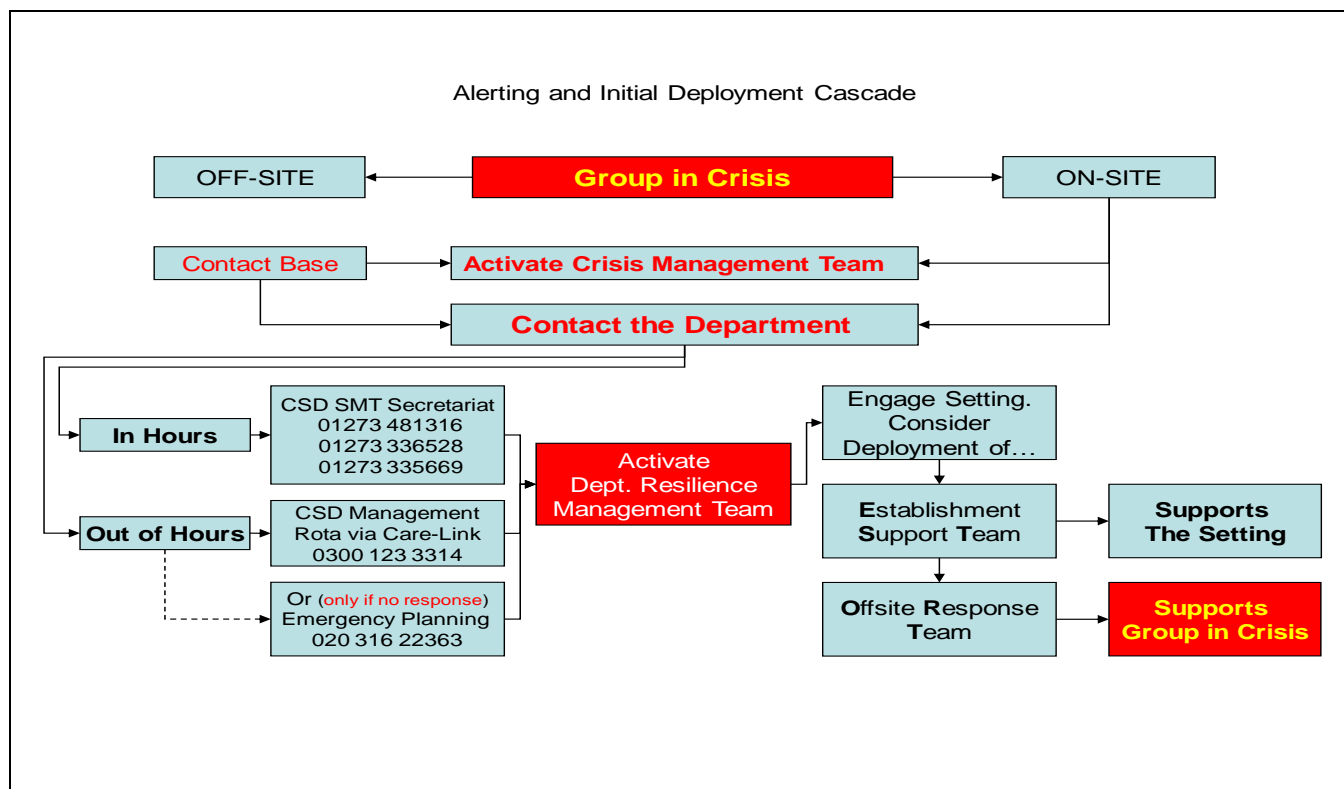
Alerting and Initial Deployment Cascade

OFF-SITE

Group in Crisis

ON-SITE

Contact Base

Activate Crisis Management Team

Contact the Department

In Hours

CSD SMT Secretariat
01273 481316
01273 336528
01273 335669

Out of Hours

CSD Management Rota via Care-Link
0300 123 3314

Or (only if no response) Emergency Planning
020 316 22363

Activate Dept. Resilience Management Team

Engage Setting. Consider Deployment of...

Establishment Support Team

Supports The Setting

Offsite Response Team

Supports Group in Crisis